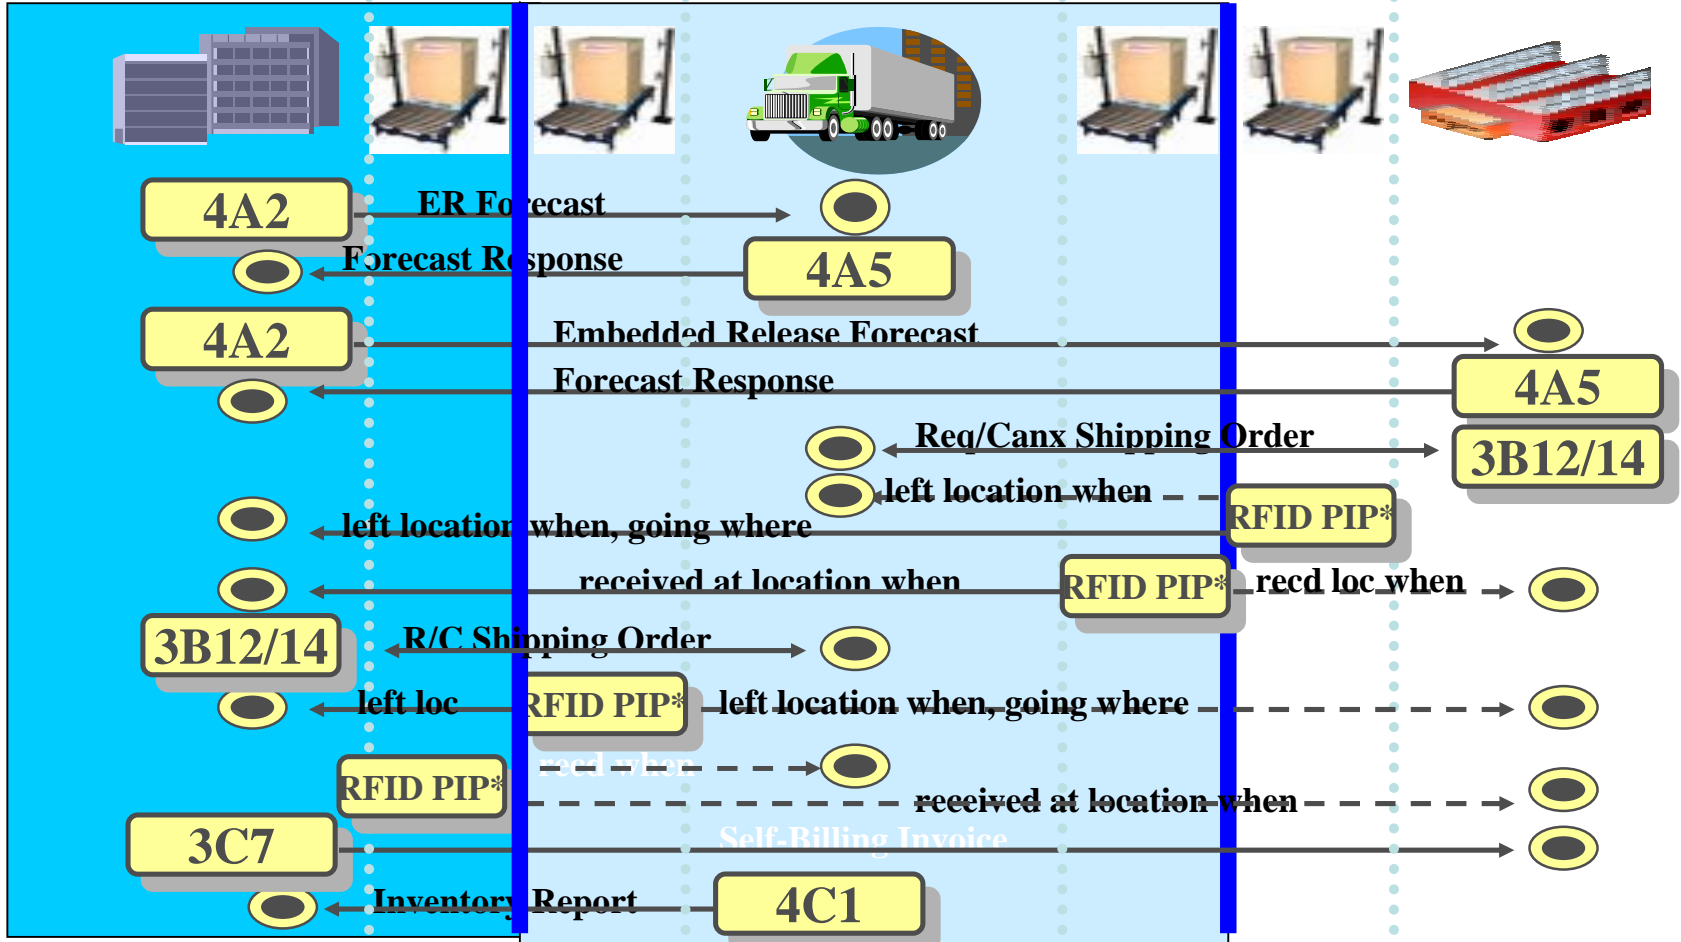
4A2

ER Forecast

Forecast Response

4A5

4A2

Embedded Release Forecast

Forecast Response

4A5

Req/Canx Shipping Order

3B12/14

left location when

RFID PIP*

left location when, going where

received at location when

RFID PIP*

recd loc when

3B12/14

R/C Shipping Order

left loc

RFID PIP*

left location when, going where

recd when

RFID PIP*

received at location when

3C7

Self-Billing Invoice

Inventory Report

4C1